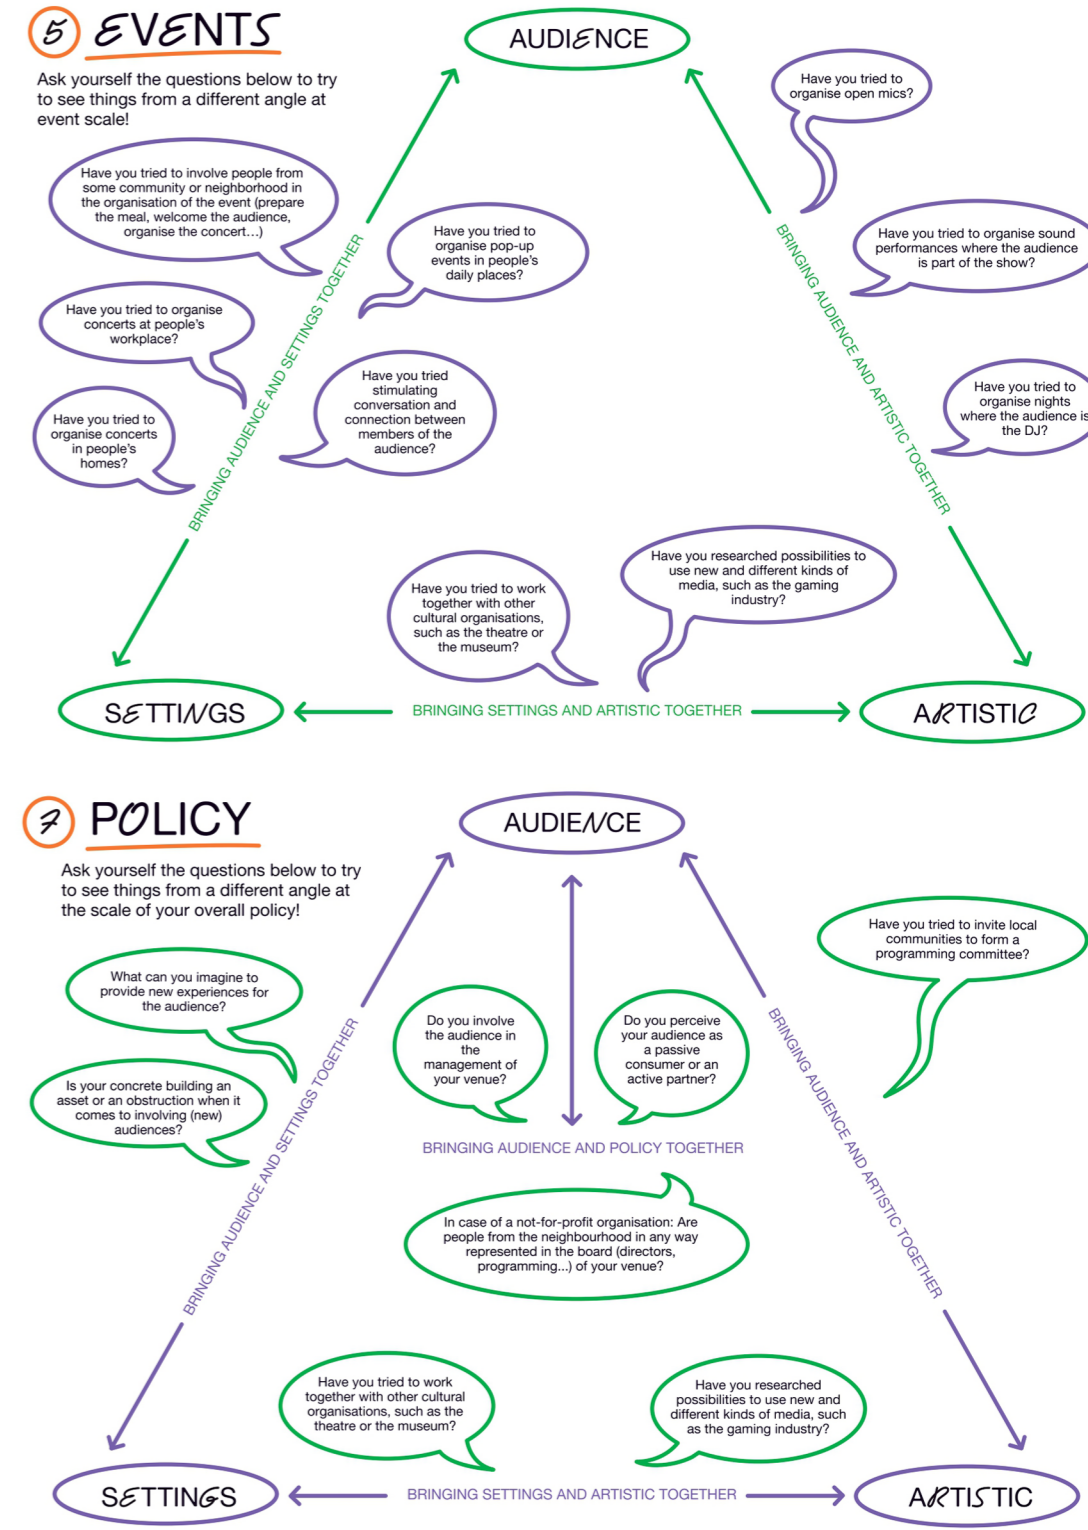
5 EVENTS

Ask yourself the questions below to try to see things from a different angle at event scale!

AUDIENCE

Have you tried to organise open mics?

Have you tried to involve people from some community or neighborhood in the organisation of the event (prepare the meal, welcome the audience, organise the concert…)

Have you tried to organise pop-up events in people's daily places?

Have you tried to organise sound performances where the audience is part of the show?

Have you tried to organise concerts at people's workplace?

Have you tried stimulating conversation and connection between members of the audience?

Have you tried to organise nights where the audience is the DJ?

Have you tried to organise concerts in people's homes?

BRINGING AUDIENCE AND SETTINGS TOGETHER

BRINGING AUDIENCE AND ARTISTIC TOGETHER

Have you researched possibilities to use new and different kinds of media, such as the gaming industry?

Have you tried to work together with other cultural organisations, such as the theatre or the museum?

SETTINGS

BRINGING SETTINGS AND ARTISTIC TOGETHER

ARTISTIC

7 POLICY

Ask yourself the questions below to try to see things from a different angle at the scale of your overall policy!

AUDIENCE

Have you tried to invite local communities to form a programming committee?

What can you imagine to provide new experiences for the audience?

Do you involve the audience in the management of your venue?

Do you perceive your audience as a passive consumer or an active partner?

Is your concrete building an asset or an obstruction when it comes to involving (new) audiences?

BRINGING AUDIENCE AND SETTINGS TOGETHER

BRINGING AUDIENCE AND POLICY TOGETHER

BRINGING AUDIENCE AND ARTISTIC TOGETHER

In case of a not-for-profit organisation: Are people from the neighbourhood in any way represented in the board (directors, programming...) of your venue?

Have you tried to work together with other cultural organisations, such as the theatre or the museum?

Have you researched possibilities to use new and different kinds of media, such as the gaming industry?

SETTINGS

BRINGING SETTINGS AND ARTISTIC TOGETHER

ARTISTIC